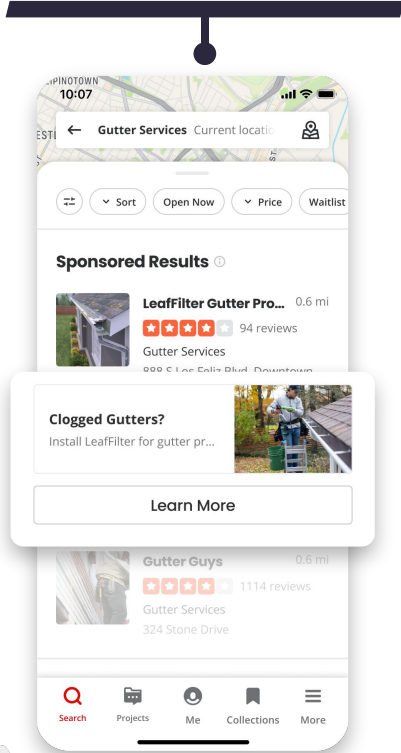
PINOTOWN
10:07

ESTI

Gutter Services Current locatio

Sort
Open Now
Price
Waitlist

Sponsored Results

LeafFilter Gutter Pro...
0.6 mi
94 reviews
Gutter Services
888 S Los Feliz Blvd, Downtown

Clogged Gutters?
Install LeafFilter for gutter pr...

Learn More

Gutter Guys
0.6 mi
1114 reviews
Gutter Services
324 Stone Drive

Search
Projects
Me
Collections
More